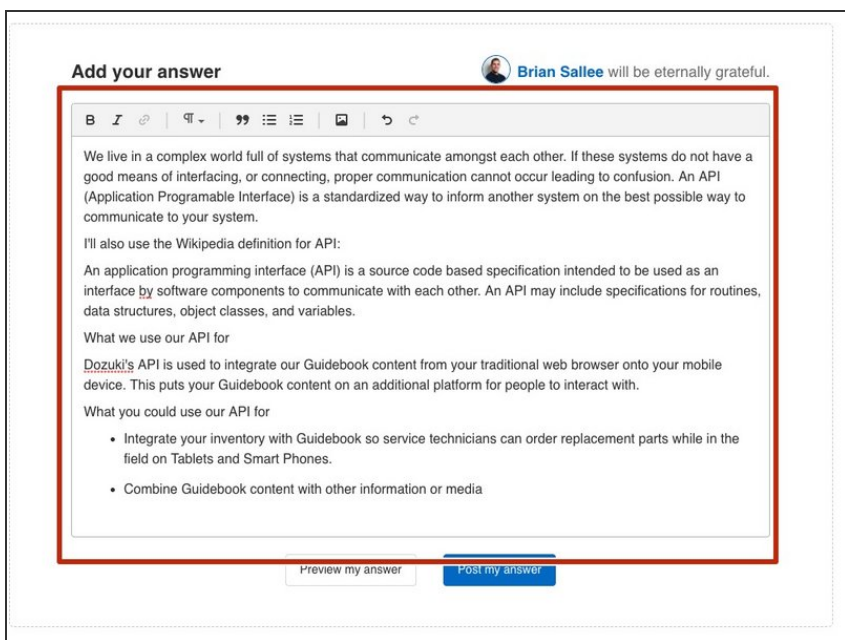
Add your answer

Brian Sallee will be eternally grateful.

B I ¶ 99

We live in a complex world full of systems that communicate amongst each other. If these systems do not have a good means of interfacing, or connecting, proper communication cannot occur leading to confusion. An API (Application Programable Interface) is a standardized way to inform another system on the best possible way to communicate to your system.

I'll also use the Wikipedia definition for API:

An application programming interface (API) is a source code based specification intended to be used as an interface by software components to communicate with each other. An API may include specifications for routines, data structures, object classes, and variables.

What we use our API for

Dozuki's API is used to integrate our Guidebook content from your traditional web browser onto your mobile device. This puts your Guidebook content on an additional platform for people to interact with.

What you could use our API for

- Integrate your inventory with Guidebook so service technicians can order replacement parts while in the field on Tablets and Smart Phones.
- Combine Guidebook content with other information or media

Preview my answer

Post my answer